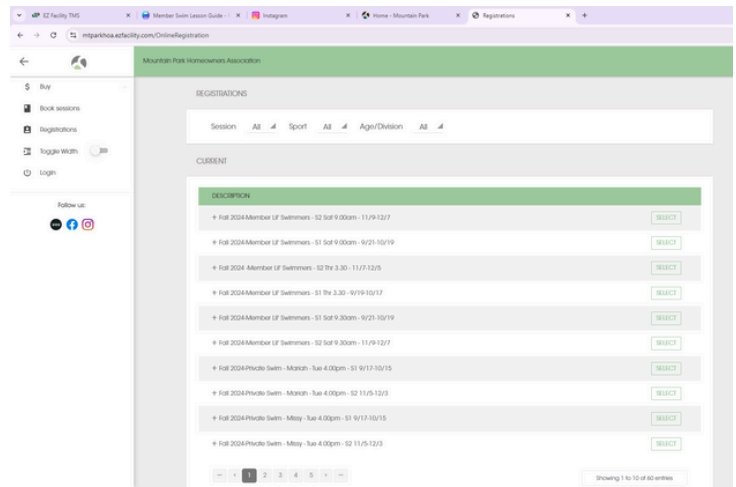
EZ Facility TMS × Member Swim Lesson Guide - × Instagram × Home - Mountain Park × Registrations × +

mtparkhoa.ezfacility.com/OnlineRegistration

Mountain Park Homeowners Association

$ Buy

Book sessions

Registrations

Toggle Width

Login

Follow us:

REGISTRATIONS

Session All Sport All Age/Division All

CURRENT

| DESCRIPTION | |
|---|---|
| + Fall 2024-Member Lil' Swimmers - S2 Sat 9.00am - 11/9-12/7 | SELECT |
| + Fall 2024-Member Lil' Swimmers - S1 Sat 9.00am - 9/21-10/19 | SELECT |
| + Fall 2024 -Member Lil' Swimmers - S2 Thr 3.30 - 11/7-12/5 | SELECT |
| + Fall 2024-Member Lil' Swimmers - S1 Thr 3.30 - 9/19-10/17 | SELECT |
| + Fall 2024-Member Lil' Swimmers - S1 Sat 9.30am - 9/21-10/19 | SELECT |
| + Fall 2024-Member Lil' Swimmers - S2 Sat 9.30am - 11/9-12/7 | SELECT |
| + Fall 2024-Private Swim - Mariah - Tue 4.00pm - S1 9/17-10/15 | SELECT |
| + Fall 2024-Private Swim - Mariah - Tue 4.00pm - S2 11/5-12/3 | SELECT |
| + Fall 2024-Private Swim - Missy - Tue 4.00pm - S1 9/17-10/15 | SELECT |
| + Fall 2024-Private Swim - Missy - Tue 4.00pm - S2 11/5-12/3 | SELECT |

« ‹ 1 2 3 4 5 › »

Showing 1 to 10 of 60 entries